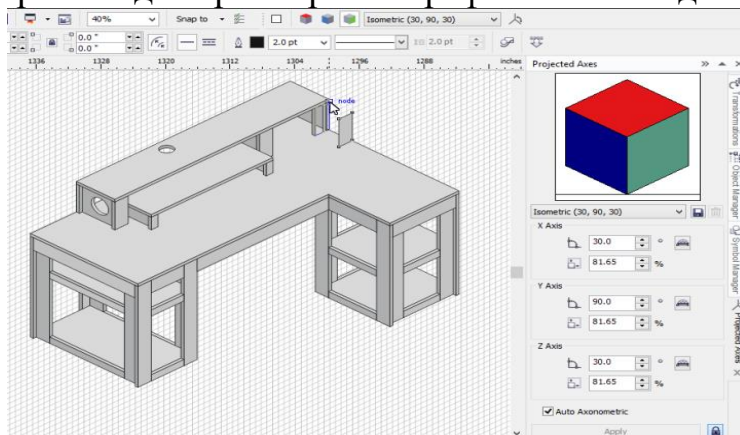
40%
Snap to
Isometric (30, 90, 30)
0.0 "
0.0 "
2.0 pt
2.0 pt
1336
1328
1320
1312
1304
1296
1288
inches
node
Projected Axes
Isometric (30, 90, 30)
X Axis
30.0
°
81.65
%
Y Axis
90.0
°
81.65
%
Z Axis
30.0
°
81.65
%
Auto Axonometric
Apply
Transformations
Object Manager
Symbol Manager
Projected Axes